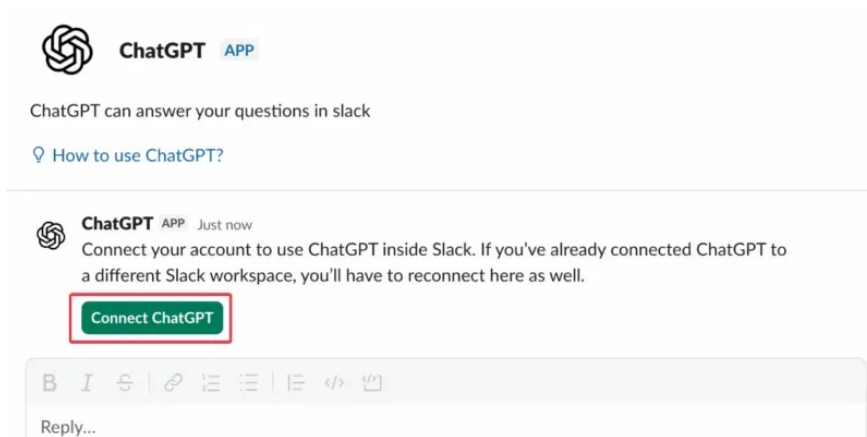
ChatGPT APP

ChatGPT can answer your questions in slack

How to use ChatGPT?

ChatGPT APP Just now
Connect your account to use ChatGPT inside Slack. If you've already connected ChatGPT to a different Slack workspace, you'll have to reconnect here as well.

Connect ChatGPT

B I S

Reply...